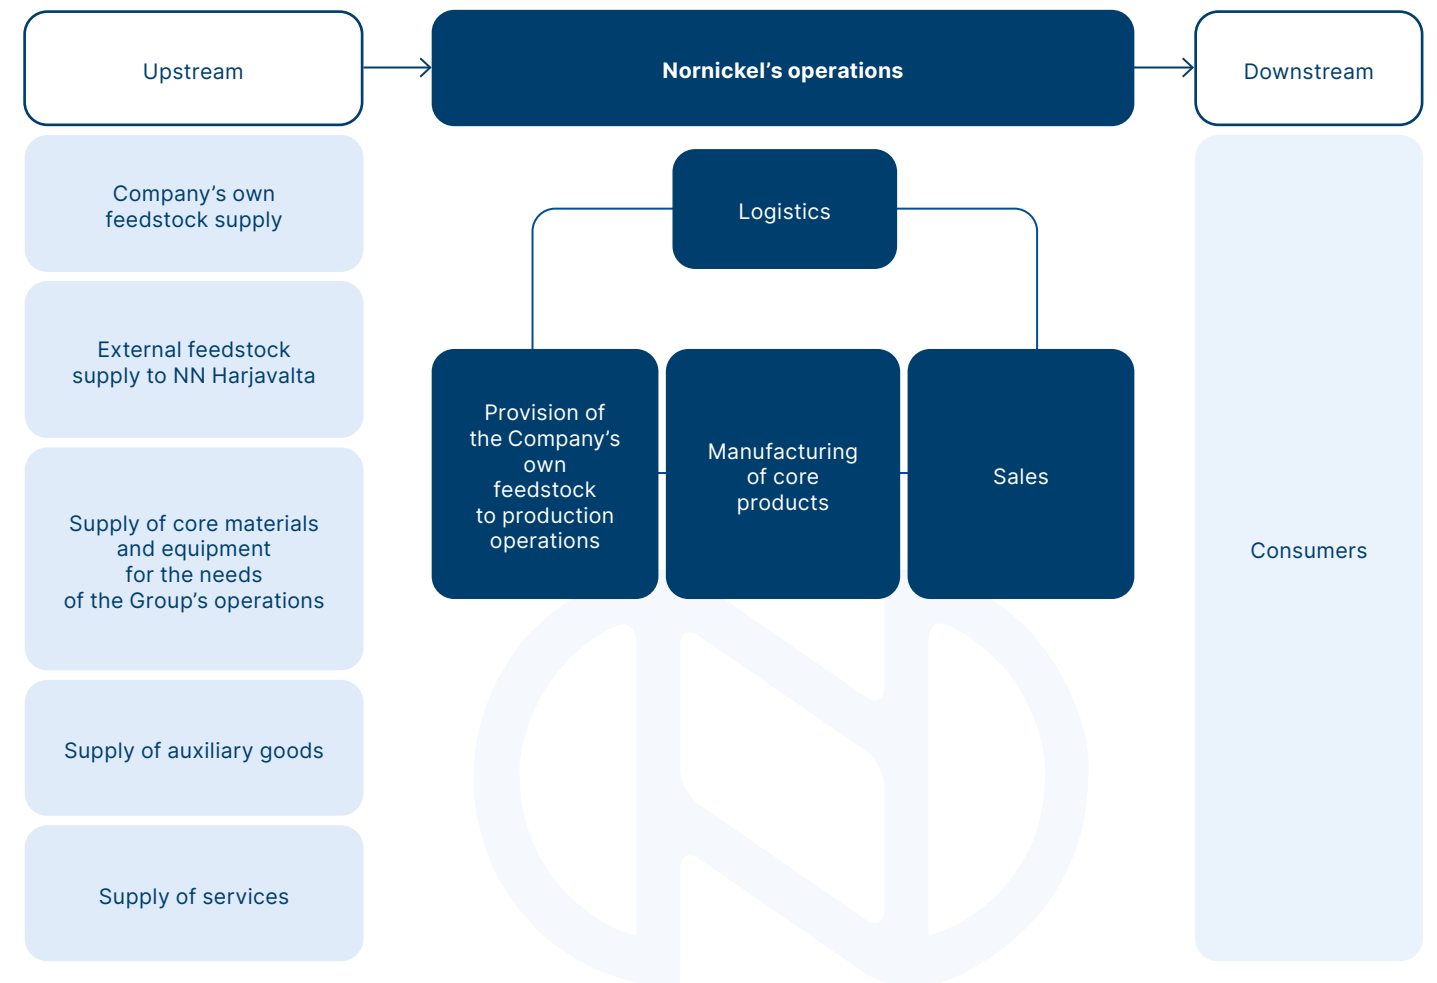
Upstream

Nornickel's operations

Downstream

Company's own feedstock supply

External feedstock supply to NN Harjavalta

Supply of core materials and equipment for the needs of the Group's operations

Supply of auxiliary goods

Supply of services

Logistics

Provision of the Company's own feedstock to production operations

Manufacturing of core products

Sales

Consumers